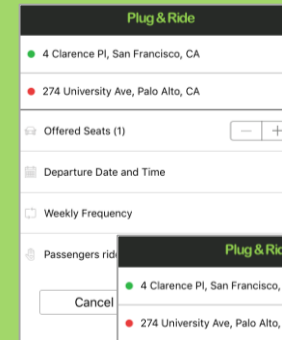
Plug & Ride

4 Clarence Pl, San Francisco, CA

274 University Ave, Palo Alto, CA

Offered Seats (1)

−

+

Departure Date and Time

Weekly Frequency

Passengers rid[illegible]

Cancel

Plug & Ride

4 Clarence Pl, San Francisco,

274 University Ave, Palo Alto,